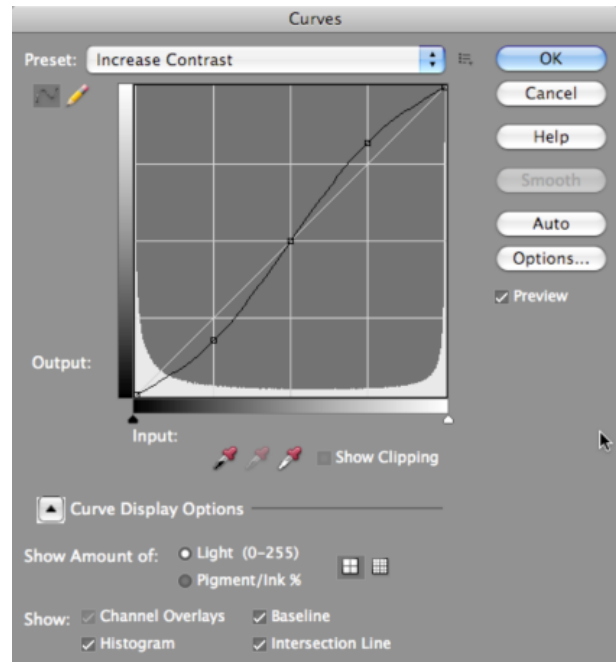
Curves

Preset: Increase Contrast

OK
Cancel
Help
Smooth
Auto
Options...
Preview

Output:

Input:

Show Clipping

Curve Display Options

Show Amount of: Light (0-255)
Pigment/Ink %

Show: Channel Overlays
Baseline
Histogram
Intersection Line